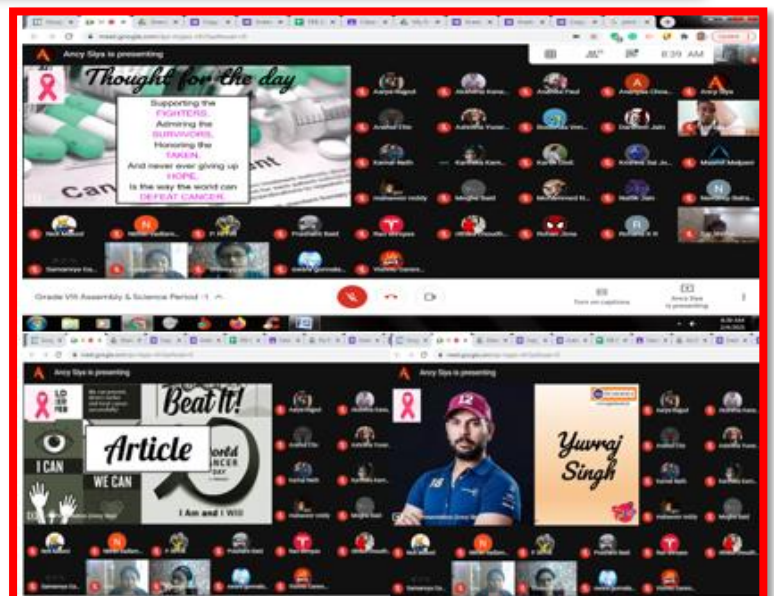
Ancy Siya is presenting

8:39 AM

Thought for the day

Supporting the FIGHTERS. Admiring the SURVIVORS. Honoring the TAKEN. And never ever giving up HOPE. Is the way the world can DEFEAT CANCER.

Can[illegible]

Grade VIII Assembly & Science Period -1

Turn on captions

Ancy Siya is presenting

Ancy Siya is presenting

Beat It!

Article

I CAN

WE CAN

World Cancer Day

I Am and I Will

Ancy Siya is presenting

Yuvraj Singh